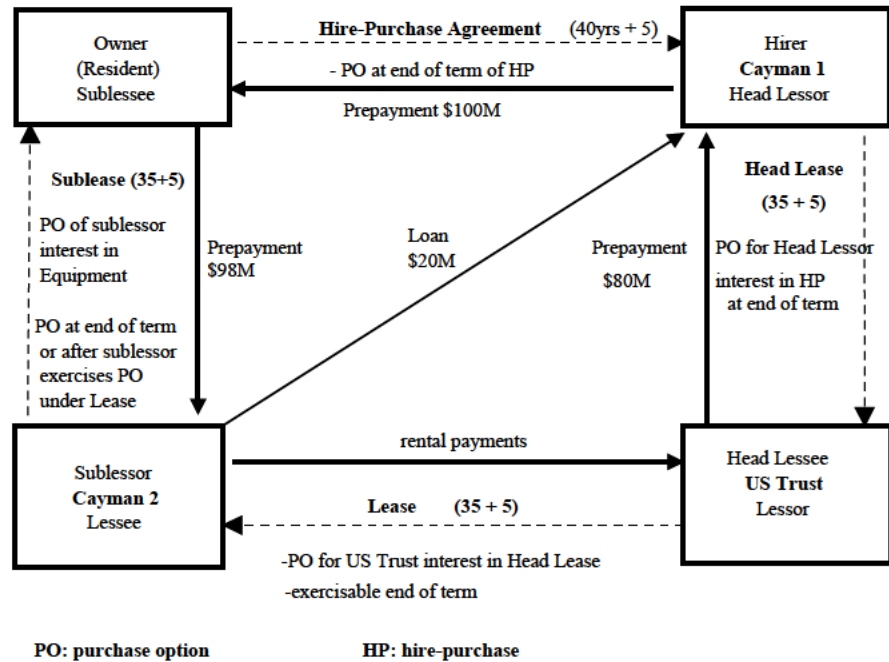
Owner
(Resident)
Sublessee

Hire-Purchase Agreement (40yrs + 5)

- PO at end of term of HP

Prepayment $100M

Hirer
**Cayman 1**
Head Lessor

**Sublease (35+5)**

PO of sublessor interest in Equipment

PO at end of term or after sublessor exercises PO under Lease

Prepayment
$98M

Loan
$20M

Prepayment
$80M

**Head Lease**
**(35 + 5)**

PO for Head Lessor interest in HP at end of term

Sublessor
**Cayman 2**
Lessee

rental payments

Head Lessee
**US Trust**
Lessor

**Lease** **(35 + 5)**

-PO for US Trust interest in Head Lease
-exercisable end of term

**PO: purchase option**

**HP: hire-purchase**